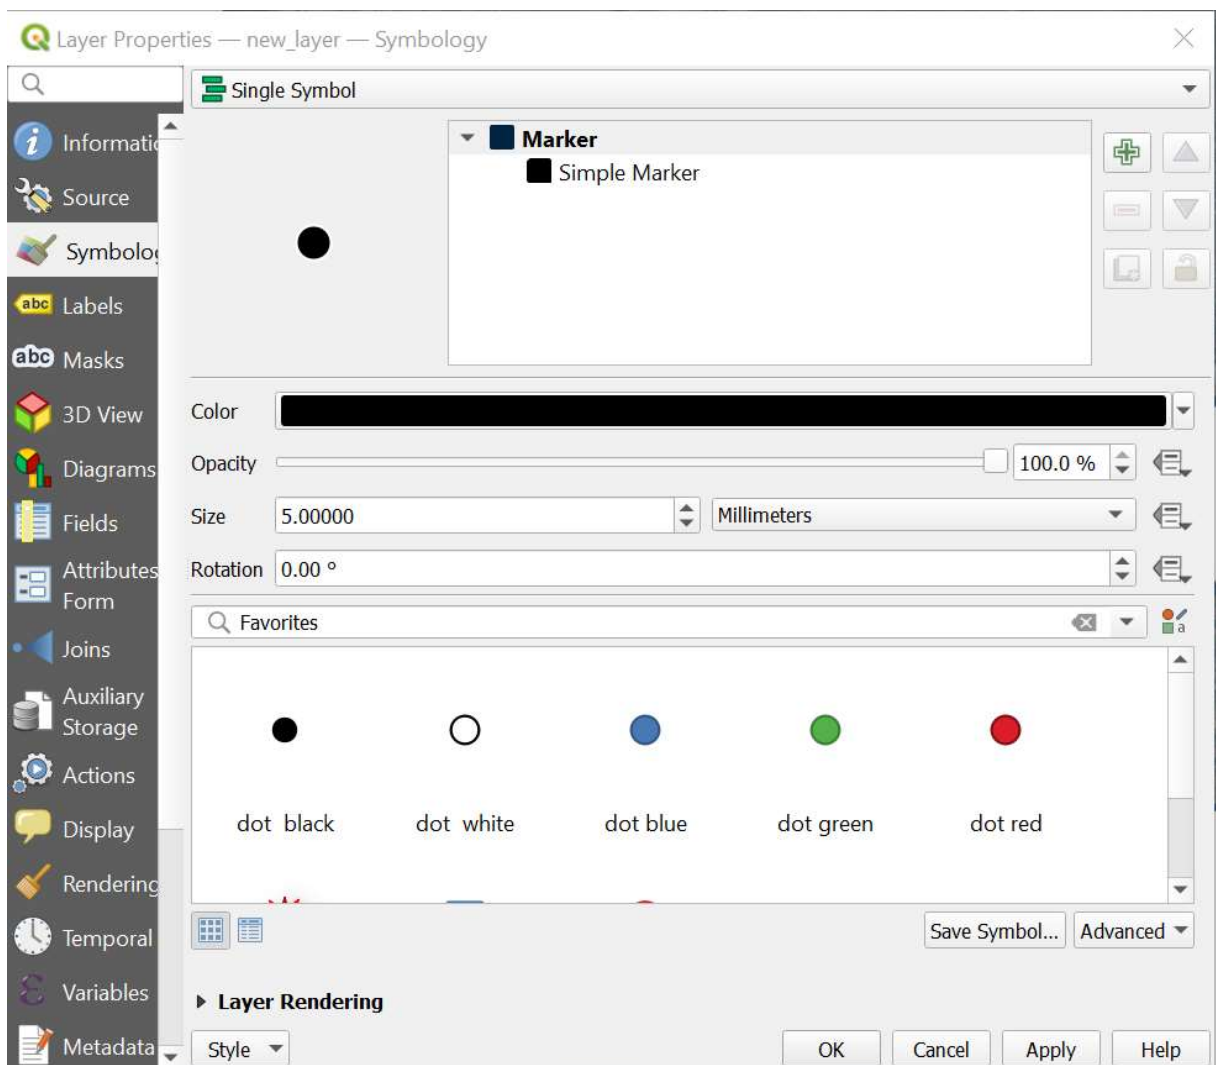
Layer Properties — new_layer — Symbology

Informati
Source
Symbolog
abc Labels
abc Masks
3D View
Diagrams
Fields
Attributes Form
Joins
Auxiliary Storage
Actions
Display
Rendering
Temporal
Variables
Metadata

Single Symbol

Marker
Simple Marker

Color
Opacity
100.0 %
Size
5.00000
Millimeters
Rotation
0.00 °

Favorites

dot black
dot white
dot blue
dot green
dot red

Save Symbol...
Advanced

Layer Rendering

Style
OK
Cancel
Apply
Help